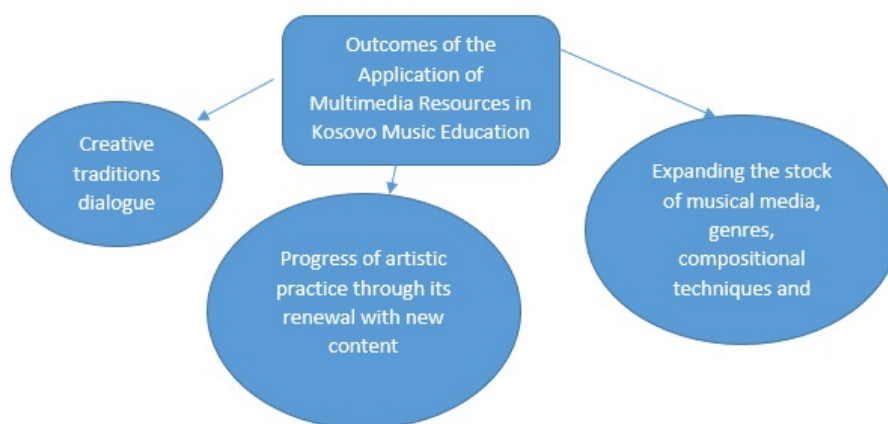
Outcomes of the Application of Multimedia Resources in Kosovo Music Education

Creative traditions dialogue

Progress of artistic practice through its renewal with new content

Expanding the stock of musical media, genres, compositional techniques and